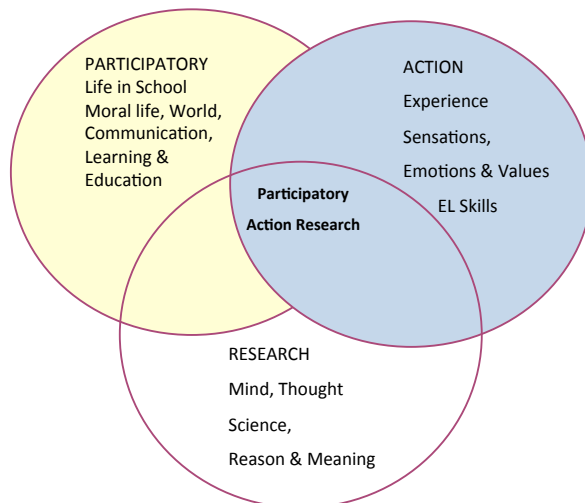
PARTICIPATORY
Life in School
Moral life, World,
Communication,
Learning &
Education

ACTION
Experience
Sensations,
Emotions & Values
EL Skills

Participatory
Action Research

RESEARCH
Mind, Thought
Science,
Reason & Meaning